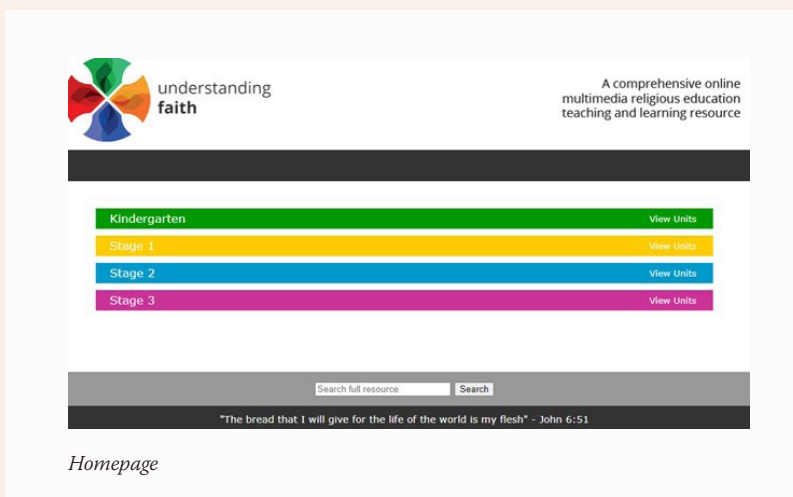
understanding
faith

A comprehensive online multimedia religious education teaching and learning resource

Kindergarten View Units

Stage 1 View Units

Stage 2 View Units

Stage 3 View Units

Search full resource Search

"The bread that I will give for the life of the world is my flesh" - John 6:51

Homepage